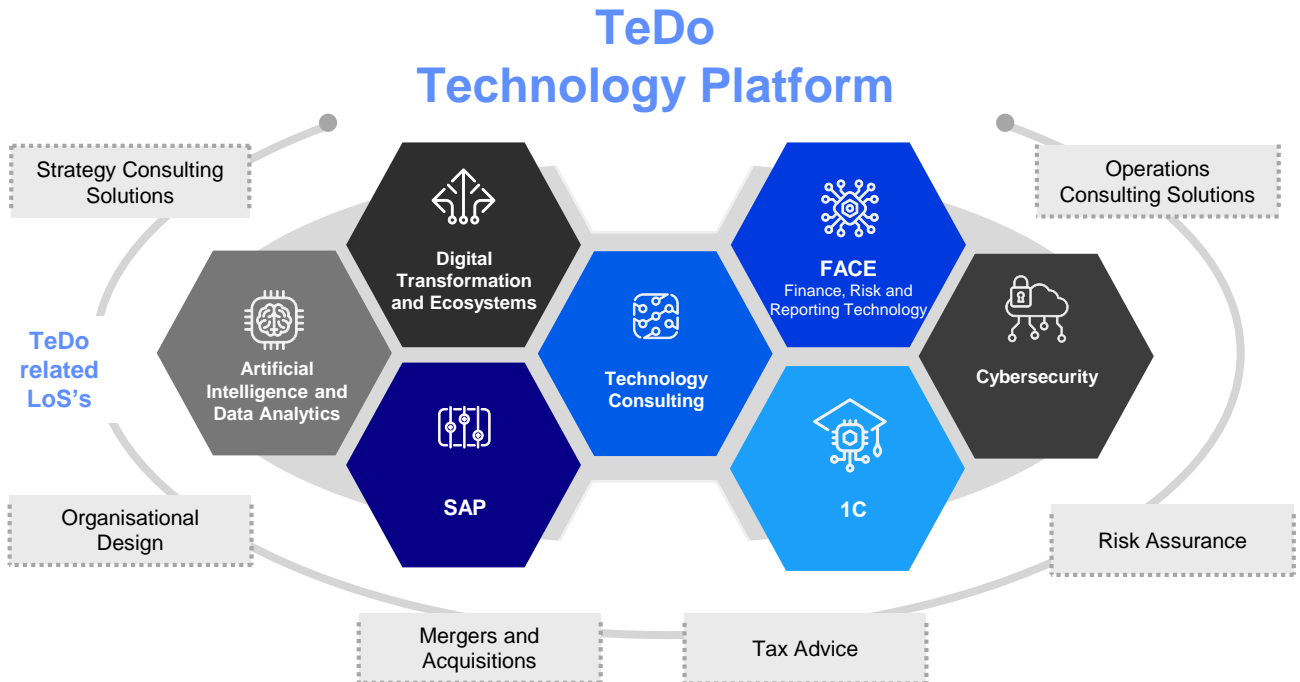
TeDo
Technology Platform

Strategy Consulting Solutions

Operations Consulting Solutions

Digital Transformation and Ecosystems

FACE
Finance, Risk and Reporting Technology

Artificial Intelligence and Data Analytics

Technology Consulting

Cybersecurity

TeDo related LoS's

SAP

1C

Organisational Design

Risk Assurance

Mergers and Acquisitions

Tax Advice